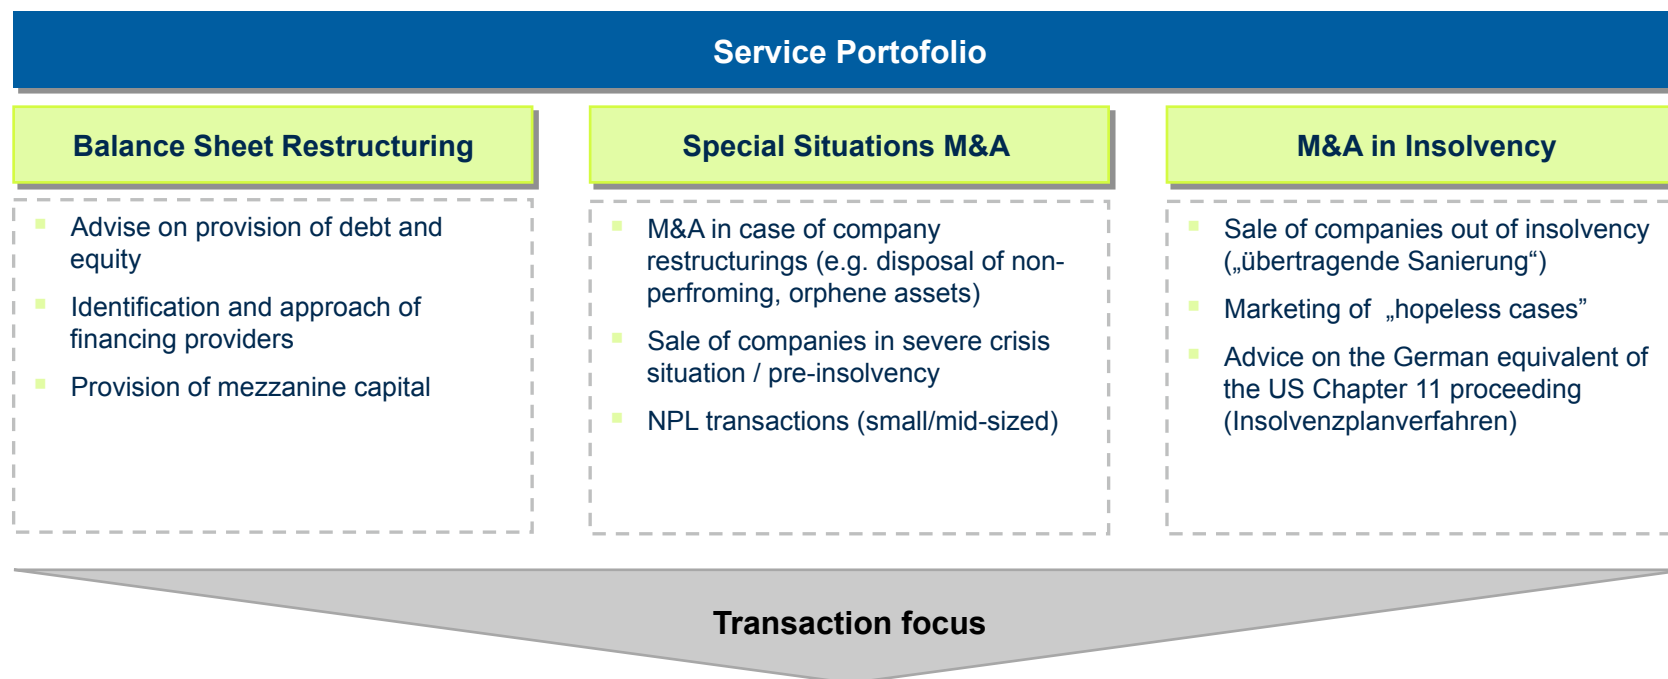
Service Portofolio

Balance Sheet Restructuring

Advise on provision of debt and equity

Identification and approach of financing providers

Provision of mezzanine capital

Special Situations M&A

M&A in case of company restructurings (e.g. disposal of non-perfroming, orphene assets)

Sale of companies in severe crisis situation / pre-insolvency

NPL transactions (small/mid-sized)

M&A in Insolvency

Sale of companies out of insolvency („übertragende Sanierung“)

Marketing of „hopeless cases”

Advice on the German equivalent of the US Chapter 11 proceeding (Insolvenzplanverfahren)

Transaction focus